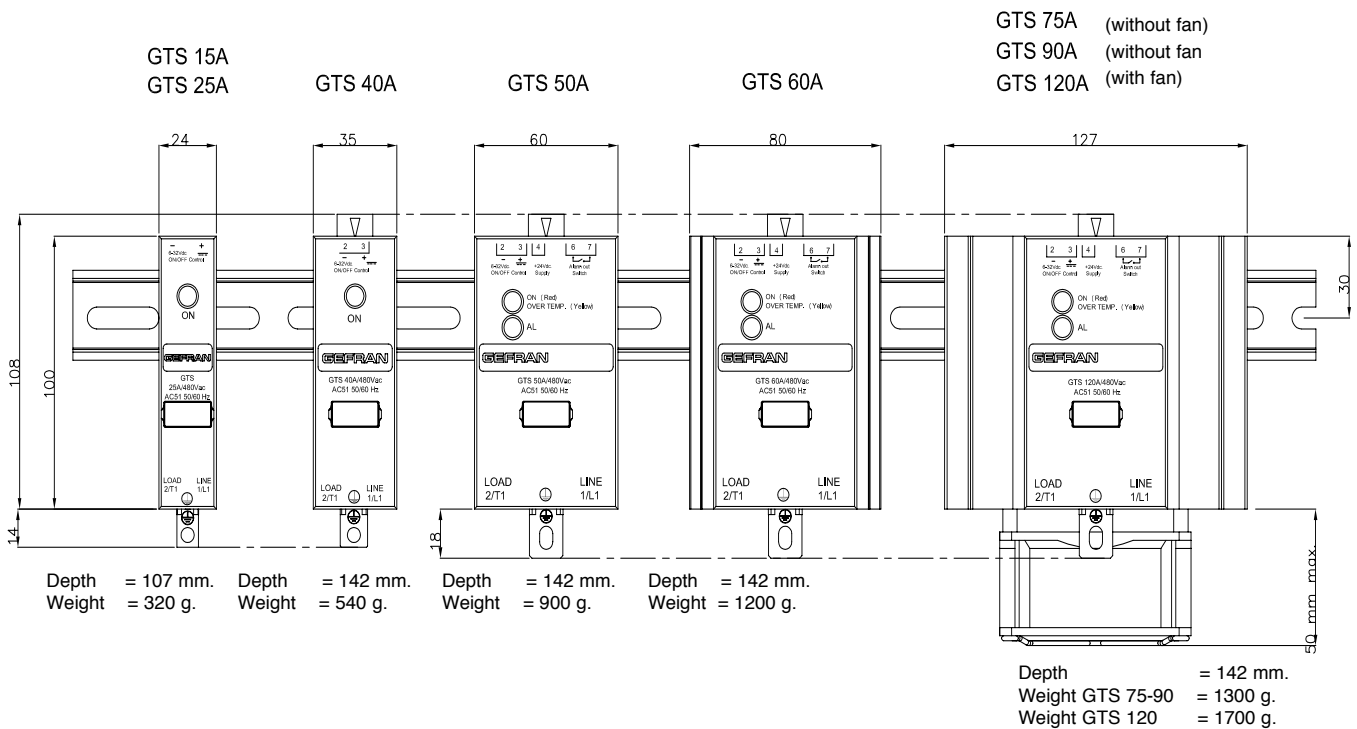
GTS 15A
GTS 25A

GTS 40A

GTS 50A

GTS 60A

GTS 75A (without fan)
GTS 90A (without fan
GTS 120A (with fan)

24

35

60

80

127

30

108

100

14

18

50 mm max

- +
6-32Vdc ON/OFF Control
ON
GEFRAN
GTS 25A/480Vac AC51 50/60 Hz
LOAD 2/T1
LINE 1/L1

2 3
- +
6-32Vdc ON/OFF Control
ON
GEFRAN
GTS 40A/480Vac AC51 50/60 Hz
LOAD 2/T1
LINE 1/L1

2 3 4 6 7
6-32Vdc ON/OFF Control
+24Vdc Supply
Alarm out Switch
ON (Red)
OVER TEMP. (Yellow)
AL
GEFRAN
GTS 50A/480Vac AC51 50/60 Hz
LOAD 2/T1
LINE 1/L1

2 3 4 6 7
6-32Vdc ON/OFF Control
+24Vdc Supply
Alarm out Switch
ON (Red)
OVER TEMP. (Yellow)
AL
GEFRAN
GTS 60A/480Vac AC51 50/60 Hz
LOAD 2/T1
LINE 1/L1

2 3 4 6 7
6-32Vdc ON/OFF Control
+24Vdc Supply
Alarm out Switch
ON (Red)
OVER TEMP. (Yellow)
AL
GEFRAN
GTS 120A/480Vac AC51 50/60 Hz
LOAD 2/T1
LINE 1/L1

Depth = 107 mm.
Weight = 320 g.

Depth = 142 mm.
Weight = 540 g.

Depth = 142 mm.
Weight = 900 g.

Depth = 142 mm.
Weight = 1200 g.

Depth = 142 mm.
Weight GTS 75-90 = 1300 g.
Weight GTS 120 = 1700 g.